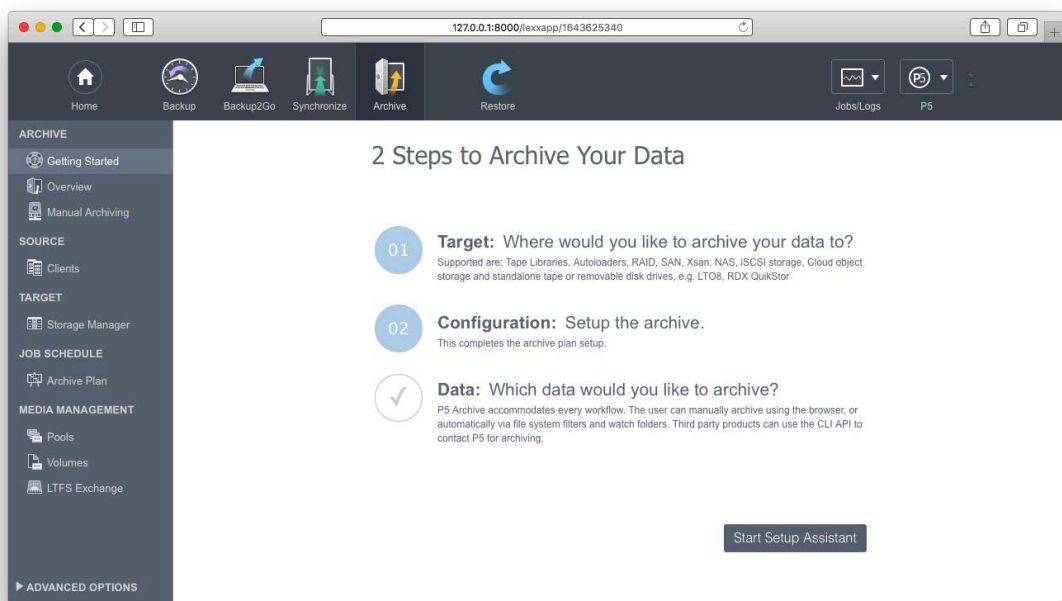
127.0.0.1:8000/lexxapp/1643625340

Home Backup Backup2Go Synchronize Archive Restore Jobs/Logs P5

ARCHIVE
Getting Started
Overview
Manual Archiving
SOURCE
Clients
TARGET
Storage Manager
JOB SCHEDULE
Archive Plan
MEDIA MANAGEMENT
Pools
Volumes
LTFS Exchange

ADVANCED OPTIONS

2 Steps to Archive Your Data

01 Target: Where would you like to archive your data to?
Supported are: Tape Libraries, Autoloaders, RAID, SAN, Xsan, NAS, iSCSI storage, Cloud object storage and standalone tape or removable disk drives, e.g. LTO8, RDX QuikStor

02 Configuration: Setup the archive.
This completes the archive plan setup.

Data: Which data would you like to archive?
P5 Archive accommodates every workflow. The user can manually archive using the browser, or automatically via file system filters and watch folders. Third party products can use the CLI API to contact P5 for archiving.

Start Setup Assistant